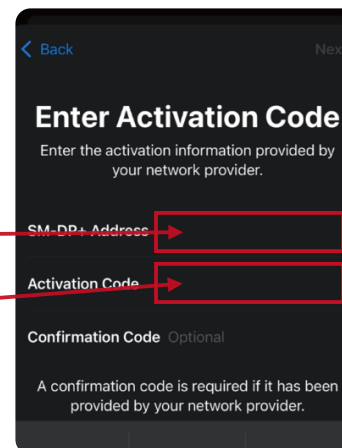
< Back

Nex

Enter Activation Code

Enter the activation information provided by your network provider.

SM-DP+ Address

Activation Code

Confirmation Code Optional

A confirmation code is required if it has been provided by your network provider.